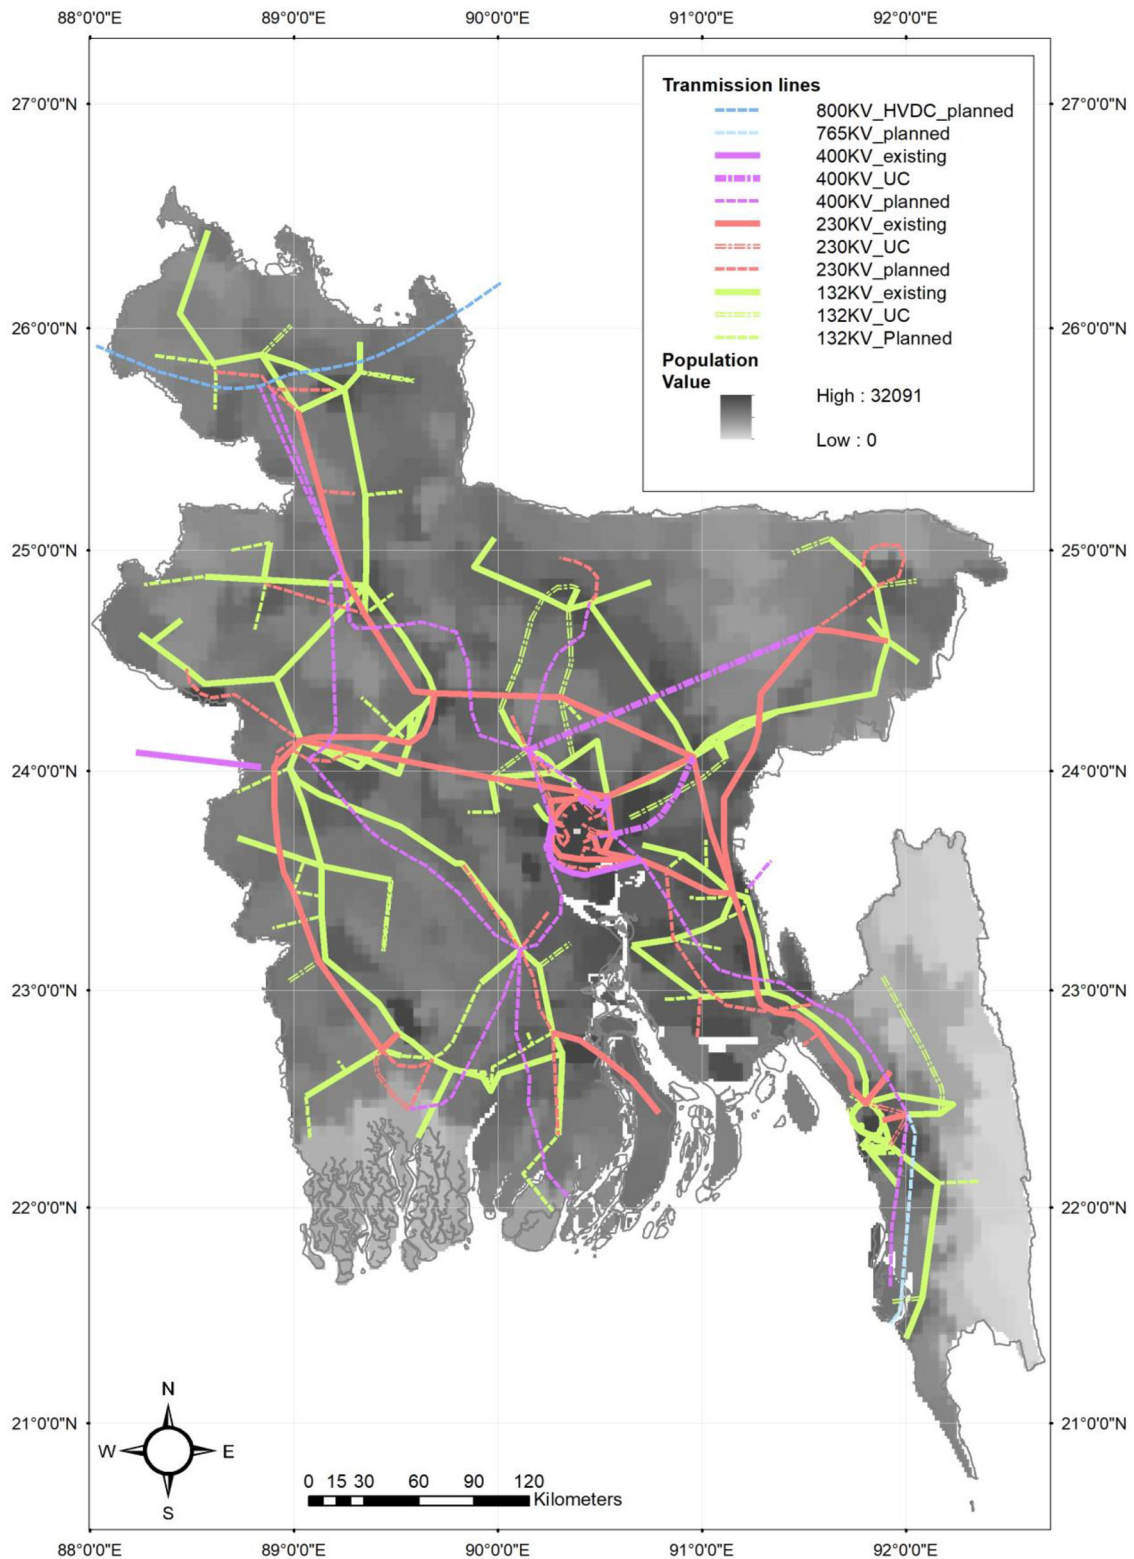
88°0'0"E
89°0'0"E
90°0'0"E
91°0'0"E
92°0'0"E

27°0'0"N
26°0'0"N
25°0'0"N
24°0'0"N
23°0'0"N
22°0'0"N
21°0'0"N

Tranmission lines
800KV_HVDC_planned
765KV_planned
400KV_existing
400KV_UC
400KV_planned
230KV_existing
230KV_UC
230KV_planned
132KV_existing
132KV_UC
132KV_Planned
Population Value
High : 32091
Low : 0

27°0'0"N
26°0'0"N
25°0'0"N
24°0'0"N
23°0'0"N
22°0'0"N
21°0'0"N

N
W
E
S

0 15 30 60 90 120
Kilometers

88°0'0"E
89°0'0"E
90°0'0"E
91°0'0"E
92°0'0"E